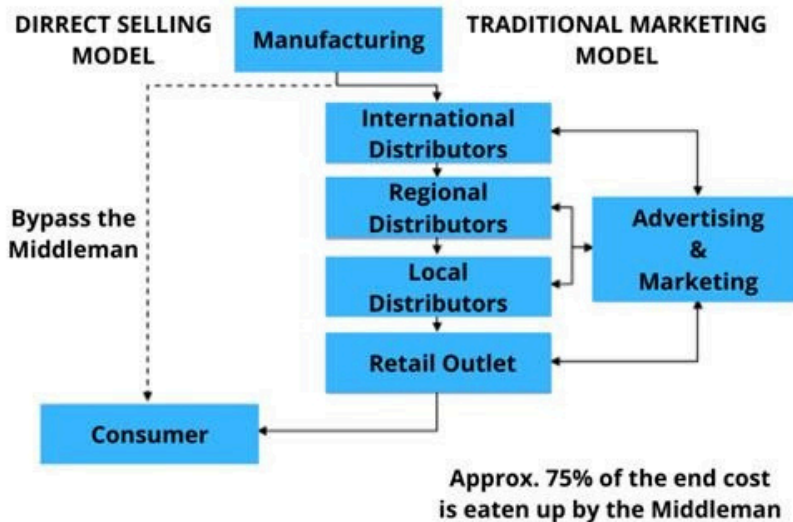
DIRRECT SELLING MODEL

Manufacturing

TRADITIONAL MARKETING MODEL

International Distributors

Regional Distributors

Local Distributors

Retail Outlet

Advertising & Marketing

Bypass the Middleman

Consumer

Approx. 75% of the end cost is eaten up by the Middleman